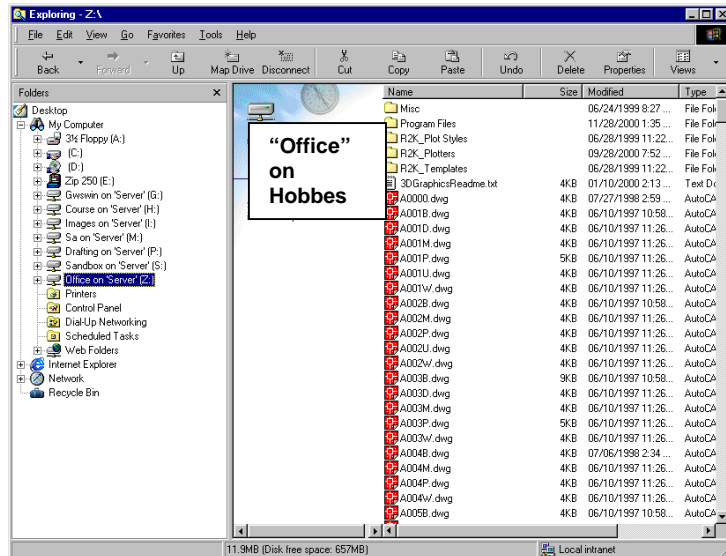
Exploring - Z:\

File Edit View Go Favorites Tools Help

Back Forward Up Map Drive Disconnect Cut Copy Paste Undo Delete Properties Views

Folders ×

Desktop
My Computer
3½ Floppy (A:)
(C:)
(D:)
Zip 250 (E:)
Gwswin on 'Server' (G:)
Course on 'Server' (H:)
Images on 'Server' (I:)
Sa on 'Server' (M:)
Drafting on 'Server' (P:)
Sandbox on 'Server' (S:)
Office on 'Server' (Z:)
Printers
Control Panel
Dial-Up Networking
Scheduled Tasks
Web Folders
Internet Explorer
Network
Recycle Bin

"Office" on Hobbes

| Name | Size | Modified | Type |
|---|---|---|---|
| Misc | | 06/24/1999 8:27 ... | File Fol |
| Program Files | | 11/28/2000 1:35 ... | File Fol |
| R2K_Plot Styles | | 06/28/1999 11:22... | File Fol |
| R2K_Plotters | | 09/28/2000 7:52 ... | File Fol |
| R2K_Templates | | 06/28/1999 11:22... | File Fol |
| 3DGraphicsReadme.txt | 4KB | 01/10/2000 2:13 ... | Text Do |
| A0000.dwg | 4KB | 07/27/1998 2:59 ... | AutoCA |
| A001B.dwg | 4KB | 06/10/1997 10:58... | AutoCA |
| A001D.dwg | 4KB | 06/10/1997 11:26... | AutoCA |
| A001M.dwg | 4KB | 06/10/1997 11:26... | AutoCA |
| A001P.dwg | 5KB | 06/10/1997 11:26... | AutoCA |
| A001U.dwg | 4KB | 06/10/1997 11:26... | AutoCA |
| A001W.dwg | 4KB | 06/10/1997 11:26... | AutoCA |
| A002B.dwg | 4KB | 06/10/1997 10:58... | AutoCA |
| A002M.dwg | 4KB | 06/10/1997 11:26... | AutoCA |
| A002P.dwg | 4KB | 06/10/1997 11:26... | AutoCA |
| A002U.dwg | 4KB | 06/10/1997 11:26... | AutoCA |
| A002W.dwg | 4KB | 06/10/1997 11:26... | AutoCA |
| A003B.dwg | 9KB | 06/10/1997 10:58... | AutoCA |
| A003D.dwg | 4KB | 06/10/1997 11:26... | AutoCA |
| A003M.dwg | 4KB | 06/10/1997 11:26... | AutoCA |
| A003P.dwg | 5KB | 06/10/1997 11:26... | AutoCA |
| A003W.dwg | 4KB | 06/10/1997 11:26... | AutoCA |
| A004B.dwg | 4KB | 07/06/1998 2:34 ... | AutoCA |
| A004M.dwg | 4KB | 06/10/1997 11:26... | AutoCA |
| A004P.dwg | 4KB | 06/10/1997 11:26... | AutoCA |
| A004W.dwg | 4KB | 06/10/1997 11:26... | AutoCA |
| A005B.dwg | 4KB | 06/10/1997 10:58... | AutoCA |

11.9MB (Disk free space: 657MB)
Local intranet